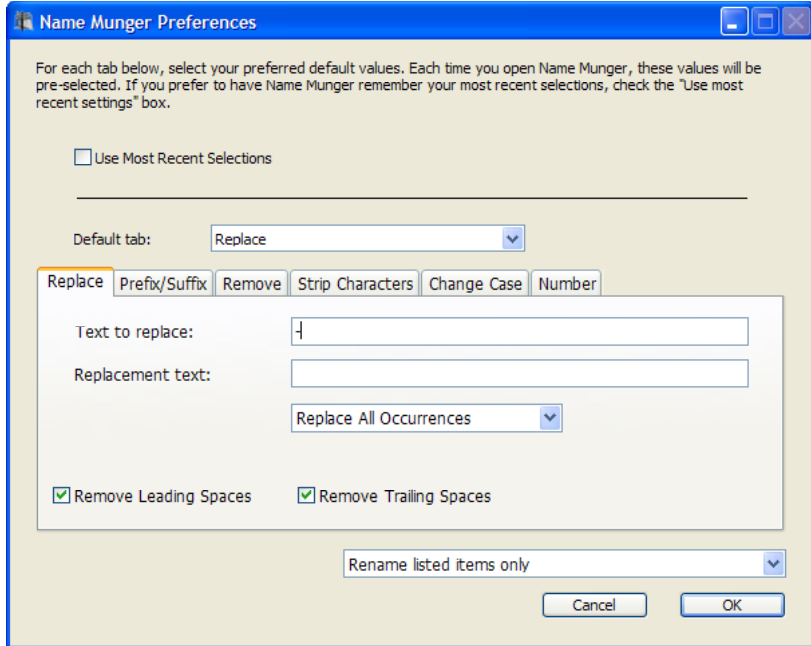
Name Munger Preferences

For each tab below, select your preferred default values. Each time you open Name Munger, these values will be pre-selected. If you prefer to have Name Munger remember your most recent selections, check the "Use most recent settings" box.

Use Most Recent Selections

Default tab: Replace

Replace | Prefix/Suffix | Remove | Strip Characters | Change Case | Number

Text to replace: -

Replacement text:

Replace All Occurrences

Remove Leading Spaces

Remove Trailing Spaces

Rename listed items only

Cancel

OK